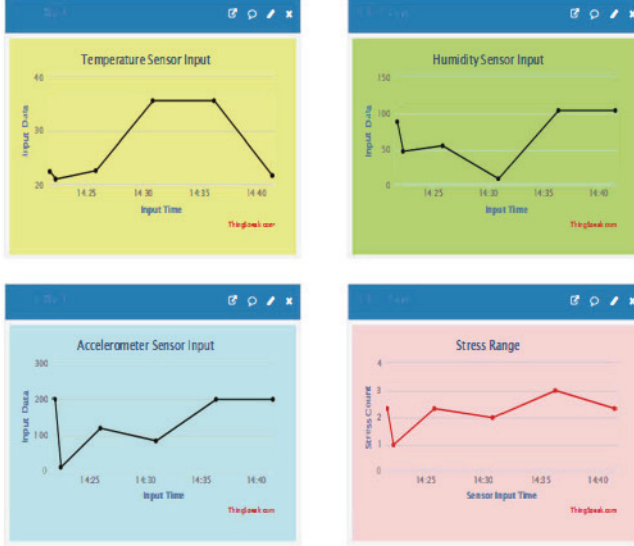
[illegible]

Temperature Sensor Input

40

30

20

Input Data

14:25 14:30 14:35 14:40

Input Time

ThingSpeak.com

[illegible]

Humidity Sensor Input

150

100

50

0

Input Data

14:25 14:30 14:35 14:40

Input Time

ThingSpeak.com

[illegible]

Accelerometer Sensor Input

300

200

100

0

Input Data

14:25 14:30 14:35 14:40

Input Time

ThingSpeak.com

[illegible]

Stress Range

4

3

2

1

0

Stress Count

14:25 14:30 14:35 14:40

Sensor Input Time

ThingSpeak.com